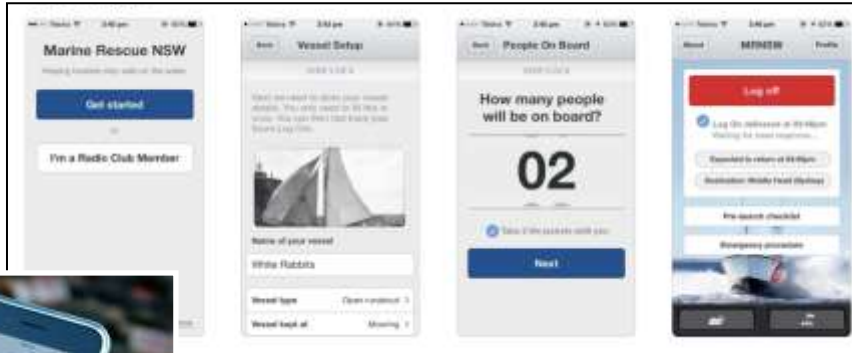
Marine Rescue NSW

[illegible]

Get started

or

I'm a Radio Club Member

Back Vessel Setup

STEP 1 OF 4

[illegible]

Name of your vessel

White Rabbits

Vessel type Open runabout >

Vessel kept at Mooring >

Back People On Board

STEP 2 OF 4

How many people will be on board?

02

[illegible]

Next

About MRNSW Profile

Log off

Log On delivered at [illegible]
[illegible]

Expected to return at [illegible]

Destination: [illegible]

Pre-launch checklist

Emergency procedures